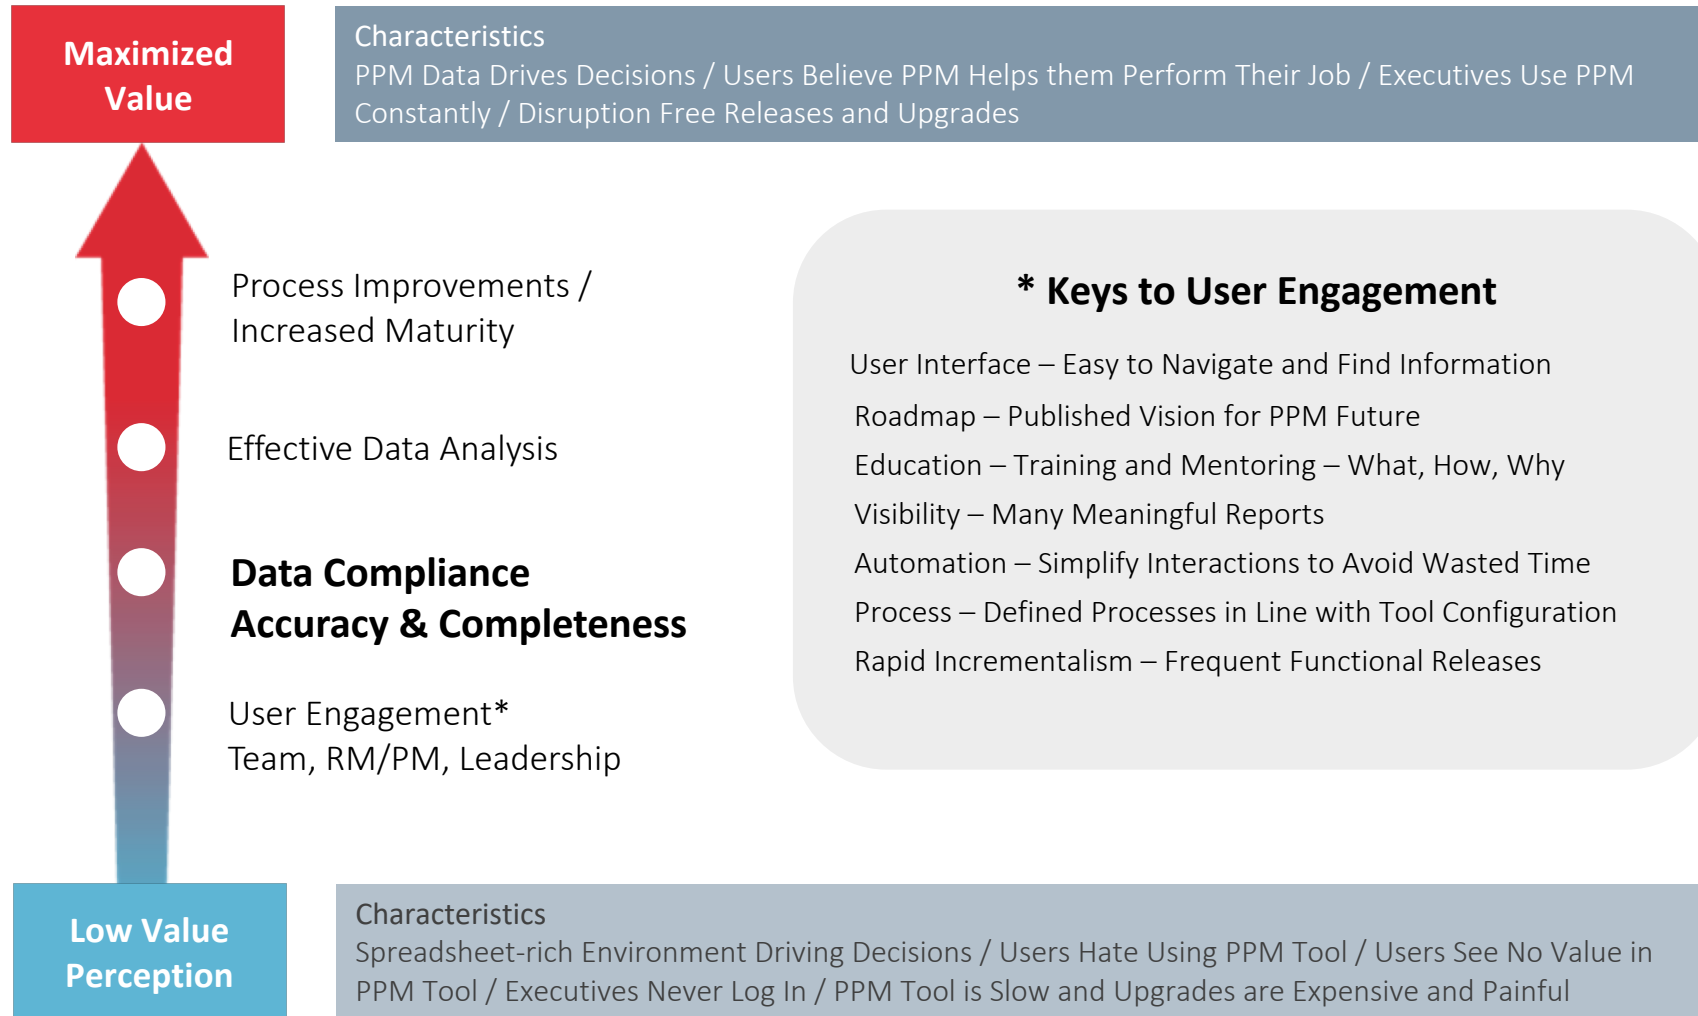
Maximized Value

Characteristics
PPM Data Drives Decisions / Users Believe PPM Helps them Perform Their Job / Executives Use PPM Constantly / Disruption Free Releases and Upgrades

Process Improvements / Increased Maturity

Effective Data Analysis

Data Compliance
Accuracy & Completeness

User Engagement*
Team, RM/PM, Leadership

* Keys to User Engagement

User Interface – Easy to Navigate and Find Information
Roadmap – Published Vision for PPM Future
Education – Training and Mentoring – What, How, Why
Visibility – Many Meaningful Reports
Automation – Simplify Interactions to Avoid Wasted Time
Process – Defined Processes in Line with Tool Configuration
Rapid Incrementalism – Frequent Functional Releases

Low Value Perception

Characteristics
Spreadsheet-rich Environment Driving Decisions / Users Hate Using PPM Tool / Users See No Value in PPM Tool / Executives Never Log In / PPM Tool is Slow and Upgrades are Expensive and Painful